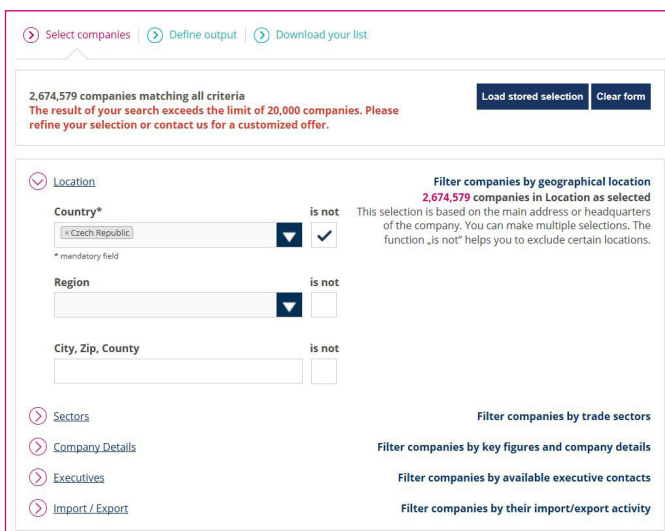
Select companies | Define output | Download your list

2,674,579 companies matching all criteria
The result of your search exceeds the limit of 20,000 companies. Please refine your selection or contact us for a customized offer.

Load stored selection
Clear form

Location

Filter companies by geographical location
2,674,579 companies in Location as selected
This selection is based on the main address or headquarters of the company. You can make multiple selections. The function „is not" helps you to exclude certain locations.

Country*
is not
× Czech Republic
* mandatory field

Region
is not

City, Zip, County
is not

Sectors
Filter companies by trade sectors

Company Details
Filter companies by key figures and company details

Executives
Filter companies by available executive contacts

Import / Export
Filter companies by their import/export activity